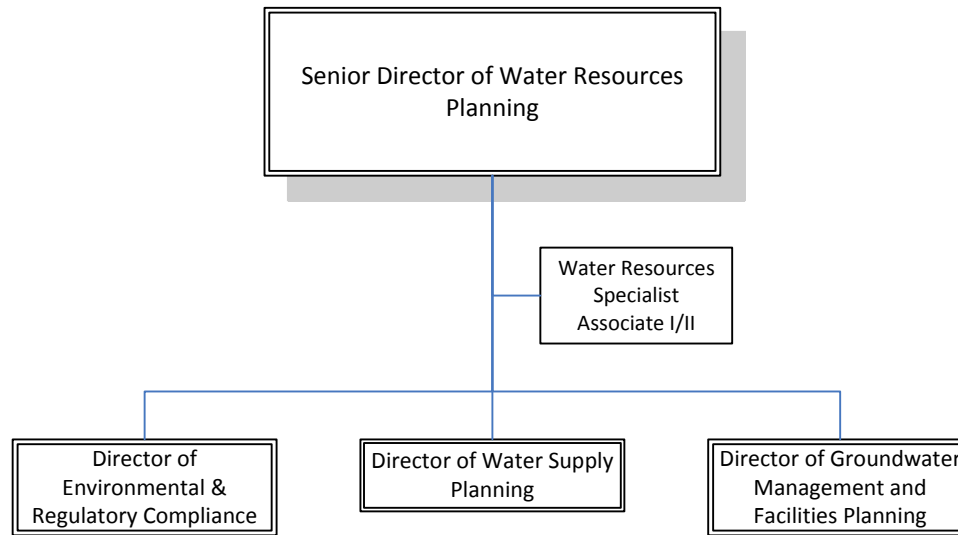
Senior Director of Water Resources Planning

Water Resources Specialist Associate I/II

Director of Environmental & Regulatory Compliance

Director of Water Supply Planning

Director of Groundwater Management and Facilities Planning